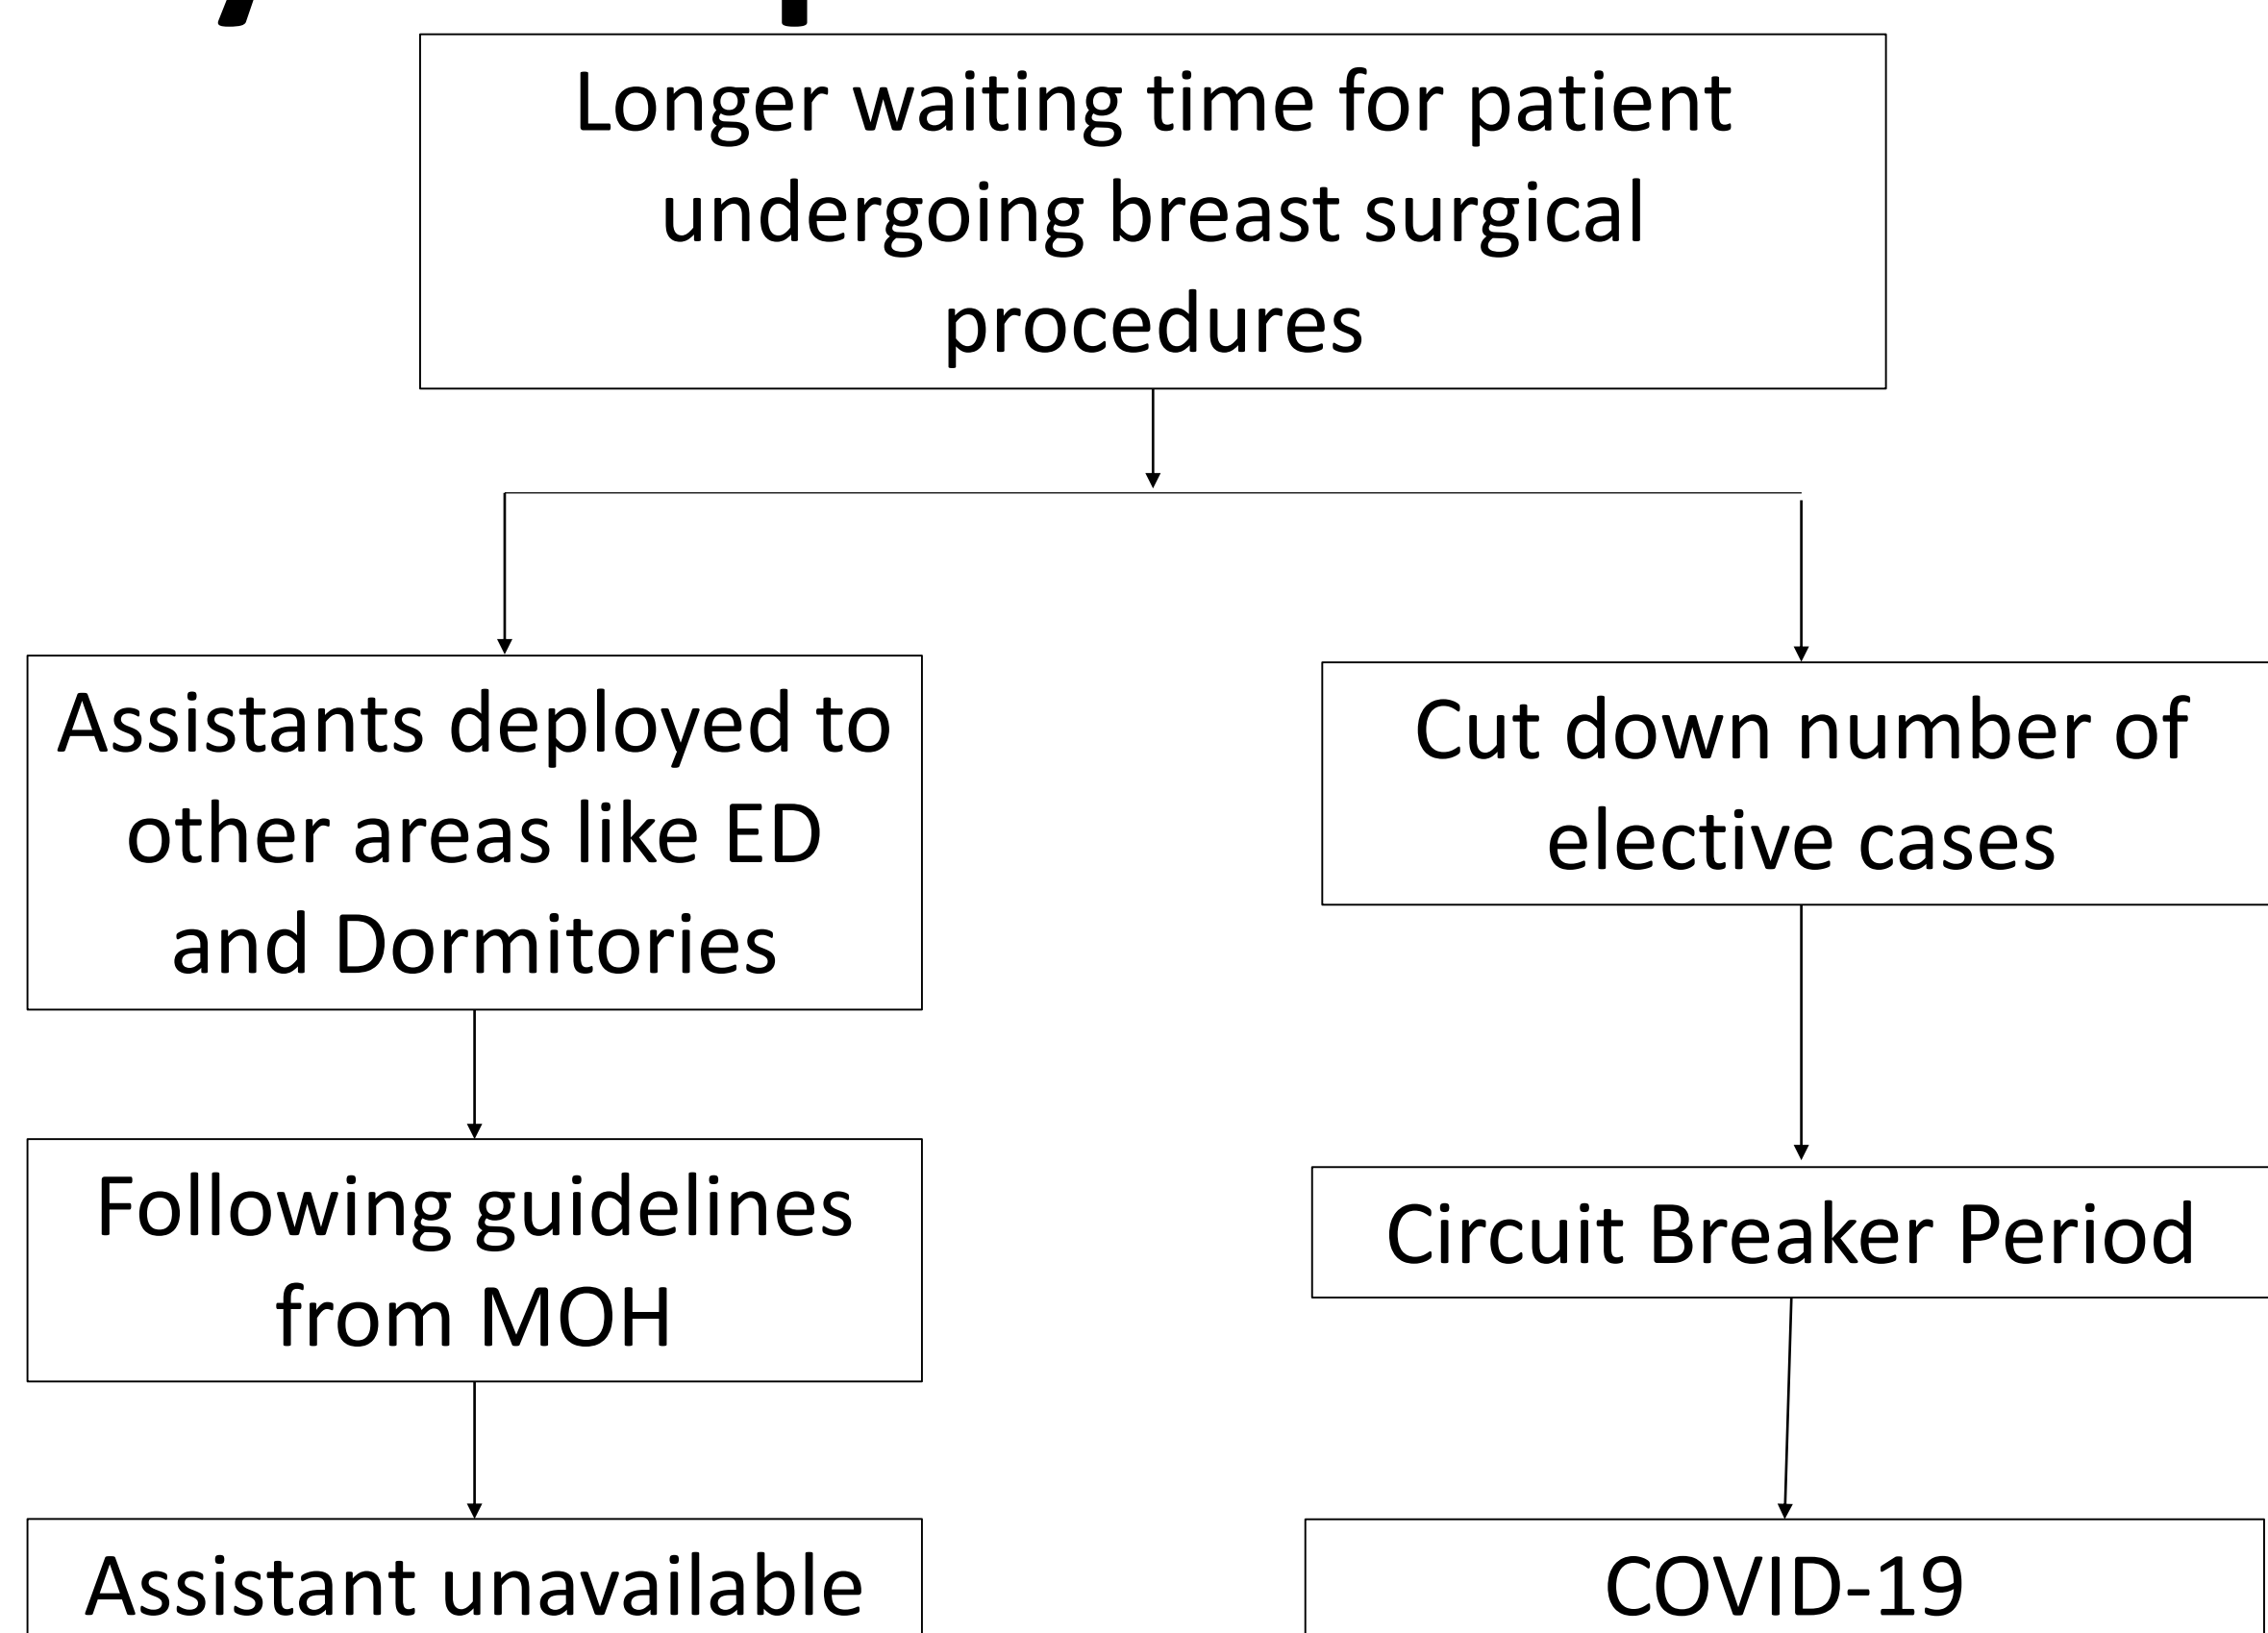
Longer waiting time for patient undergoing breast surgical procedures

Assistants deployed to other areas like ED and Dormitories

Cut down number of elective cases

Following guidelines from MOH

Circuit Breaker Period

Assistant unavailable

COVID-19